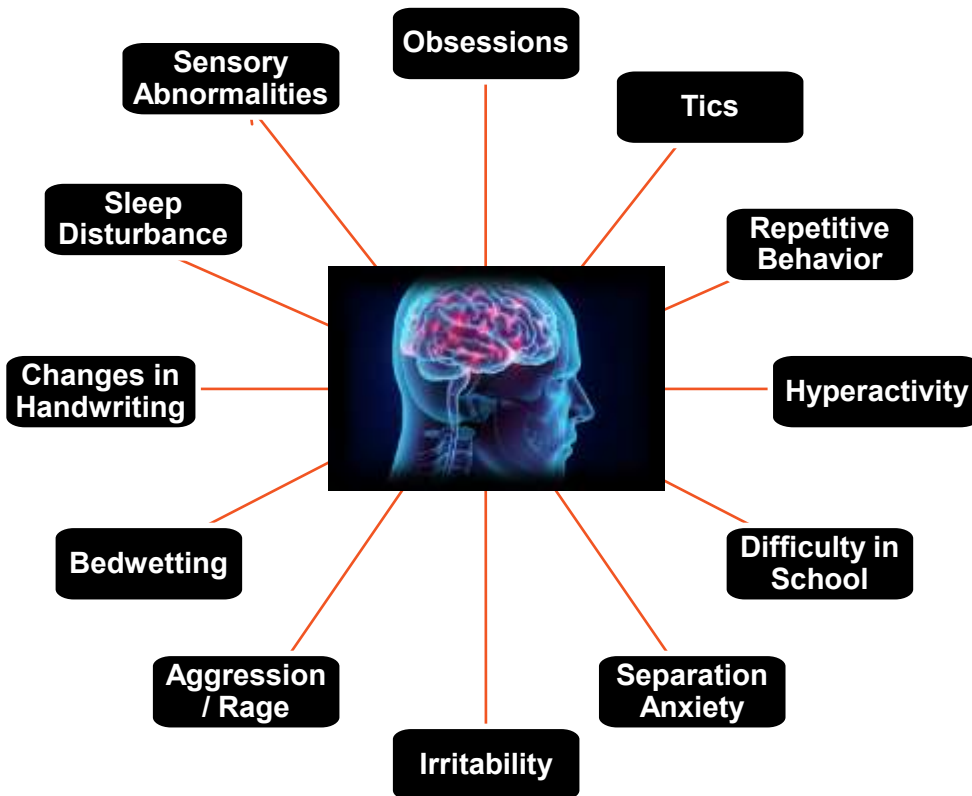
Obsessions

Tics

Repetitive Behavior

Hyperactivity

Difficulty in School

Separation Anxiety

Irritability

Aggression / Rage

Bedwetting

Changes in Handwriting

Sleep Disturbance

Sensory Abnormalities